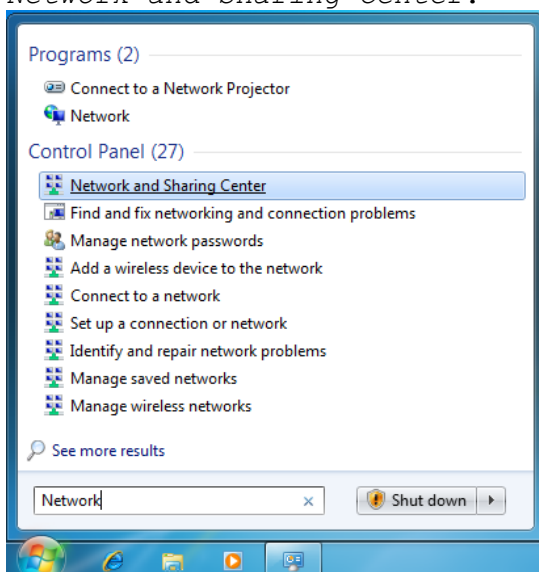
Network and Sharing Center.

Programs (2)
Connect to a Network Projector
Network
Control Panel (27)
Network and Sharing Center
Find and fix networking and connection problems
Manage network passwords
Add a wireless device to the network
Connect to a network
Set up a connection or network
Identify and repair network problems
Manage saved networks
Manage wireless networks
See more results
Network ×
Shut down